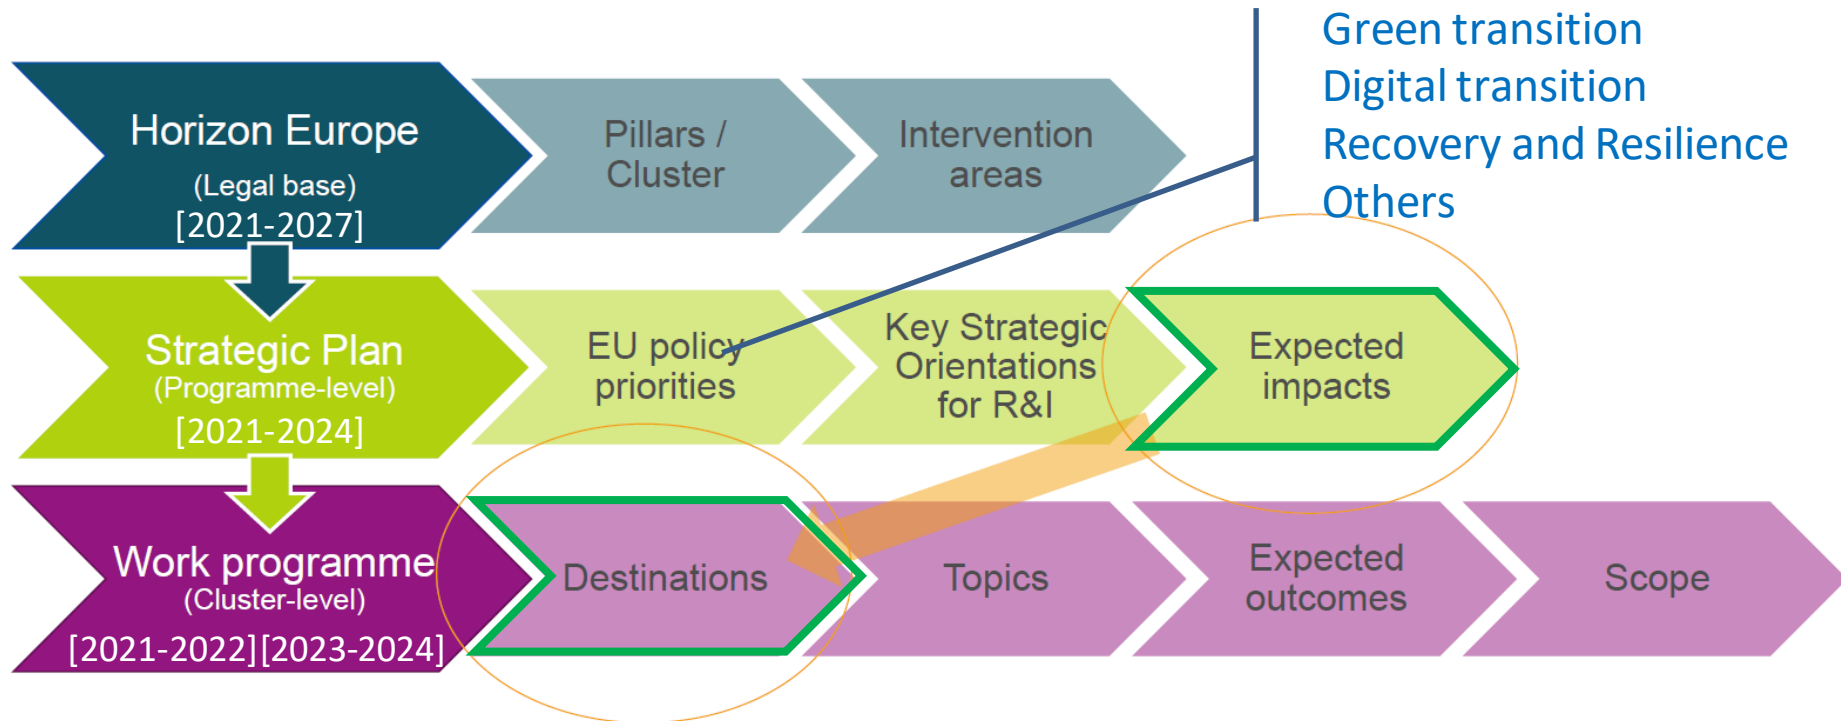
Horizon Europe
(Legal base)
[2021-2027]

Pillars / Cluster

Intervention areas

Green transition
Digital transition
Recovery and Resilience
Others

Strategic Plan
(Programme-level)
[2021-2024]

EU policy priorities

Key Strategic Orientations for R&I

Expected impacts

Work programme
(Cluster-level)
[2021-2022][2023-2024]

Destinations

Topics

Expected outcomes

Scope